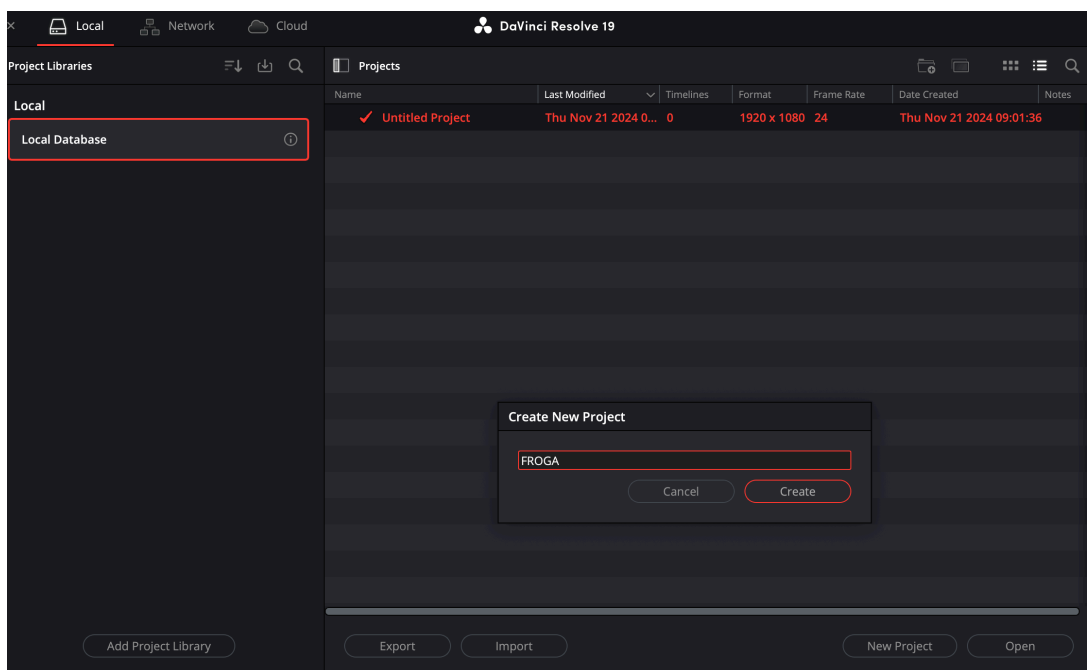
× Local Network Cloud

DaVinci Resolve 19

Project Libraries

Local

Local Database

Projects

| Name | Last Modified | Timelines | Format | Frame Rate | Date Created | Notes |
|---|---|---|---|---|---|---|
| ✓ Untitled Project | Thu Nov 21 2024 0... | 0 | 1920 x 1080 | 24 | Thu Nov 21 2024 09:01:36 | |

Create New Project

FROGA

Cancel Create

Add Project Library

Export Import

New Project Open